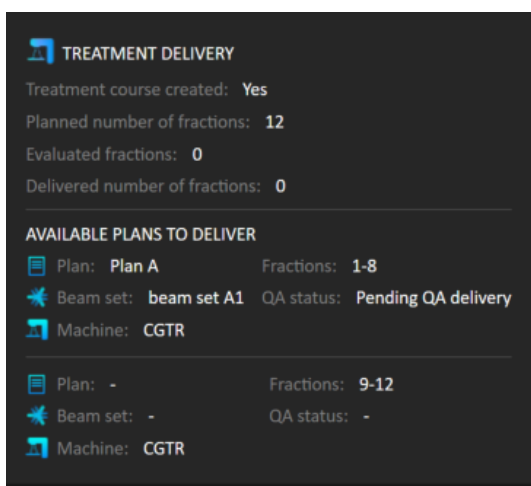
TREATMENT DELIVERY

Treatment course created: Yes

Planned number of fractions: 12

Evaluated fractions: 0

Delivered number of fractions: 0

AVAILABLE PLANS TO DELIVER

Plan: Plan A
Fractions: 1-8
Beam set: beam set A1
QA status: Pending QA delivery
Machine: CGTR

Plan: -
Fractions: 9-12
Beam set: -
QA status: -
Machine: CGTR